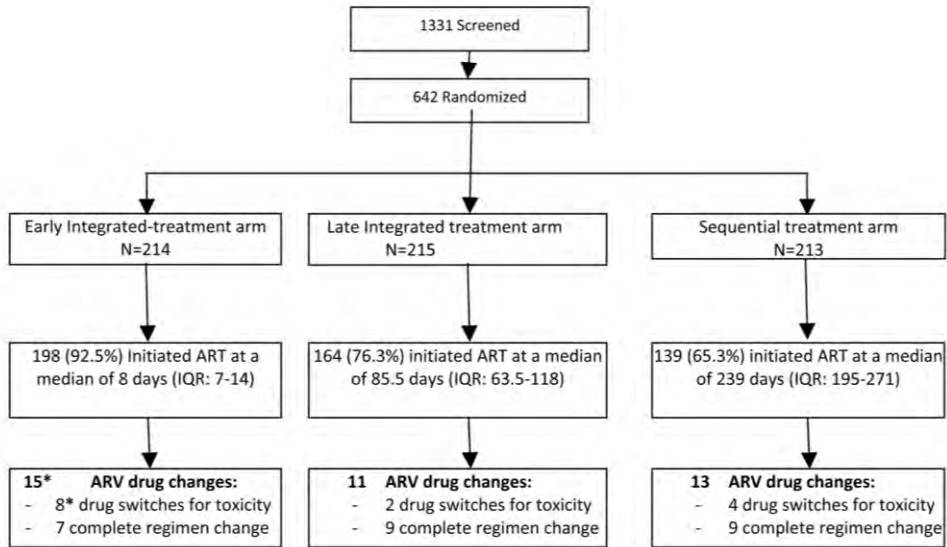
1331 Screened

642 Randomized

Early Integrated-treatment arm
N=214

198 (92.5%) Initiated ART at a median of 8 days (IQR: 7-14)

**15*** **ARV drug changes:**
- 8* drug switches for toxicity
- 7 complete regimen change

Late Integrated treatment arm
N=215

164 (76.3%) initiated ART at a median of 85.5 days (IQR: 63.5-118)

**11** **ARV drug changes:**
- 2 drug switches for toxicity
- 9 complete regimen change

Sequential treatment arm
N=213

139 (65.3%) initiated ART at a median of 239 days (IQR: 195-271)

**13** **ARV drug changes:**
- 4 drug switches for toxicity
- 9 complete regimen change